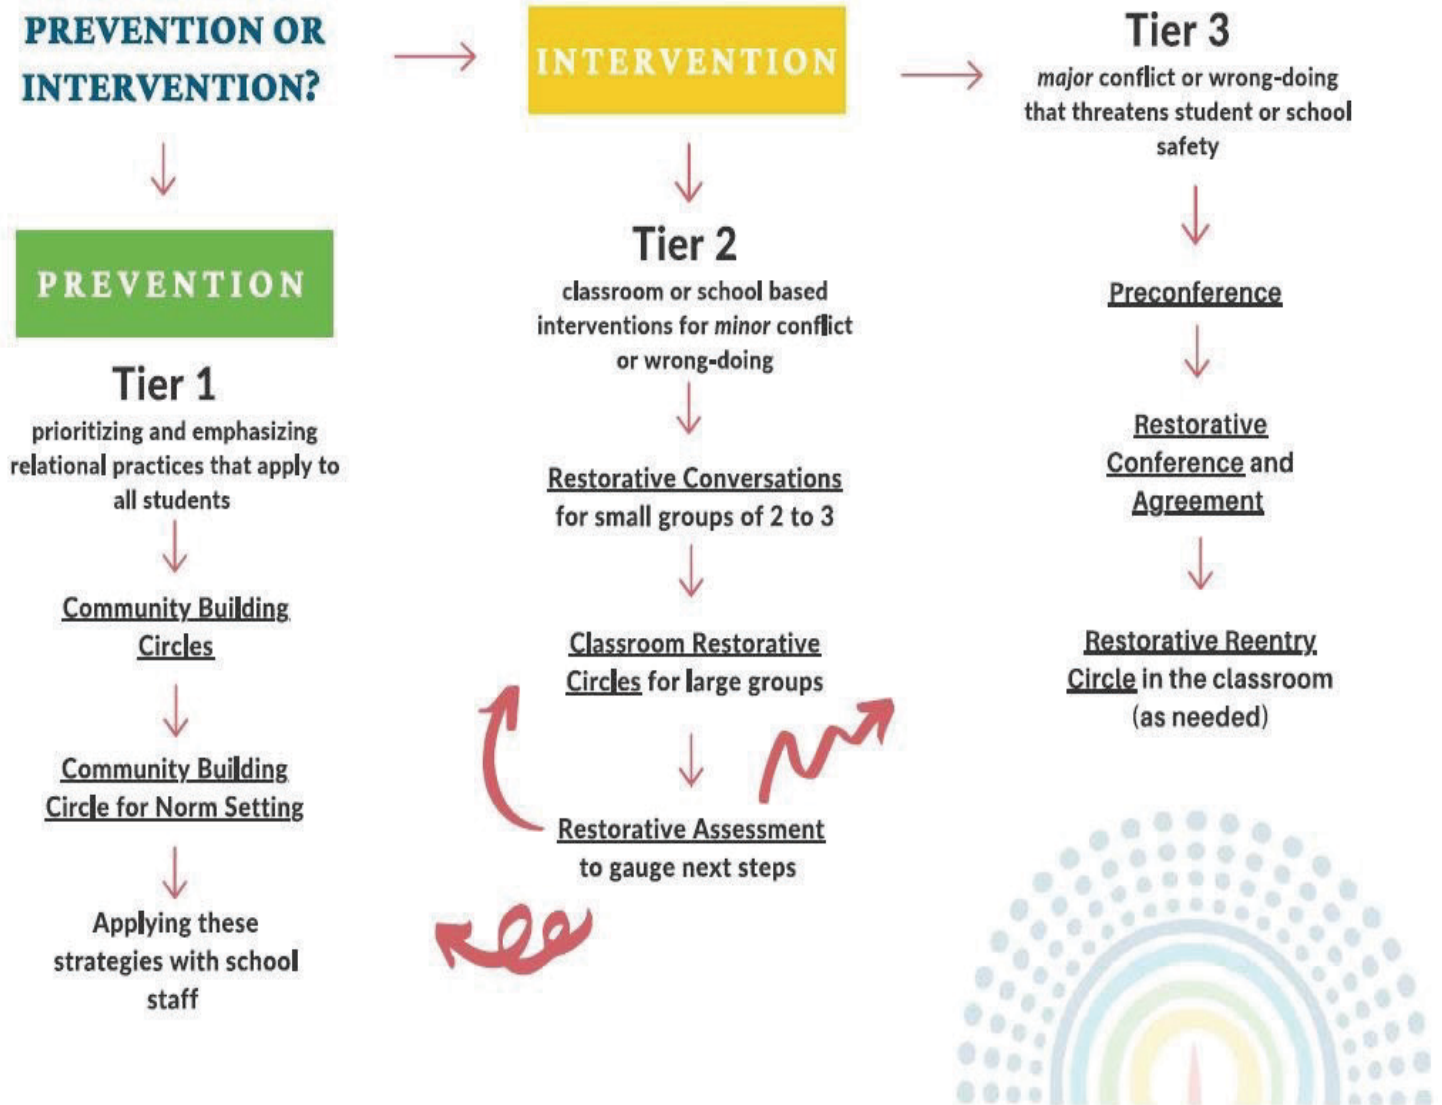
PREVENTION OR INTERVENTION?

PREVENTION

Tier 1

prioritizing and emphasizing relational practices that apply to all students

Community Building Circles

Community Building Circle for Norm Setting

Applying these strategies with school staff

INTERVENTION

Tier 2

classroom or school based interventions for *minor* conflict or wrong-doing

Restorative Conversations for small groups of 2 to 3

Classroom Restorative Circles for large groups

Restorative Assessment to gauge next steps

Tier 3

*major* conflict or wrong-doing that threatens student or school safety

Preconference

Restorative Conference and Agreement

Restorative Reentry Circle in the classroom (as needed)